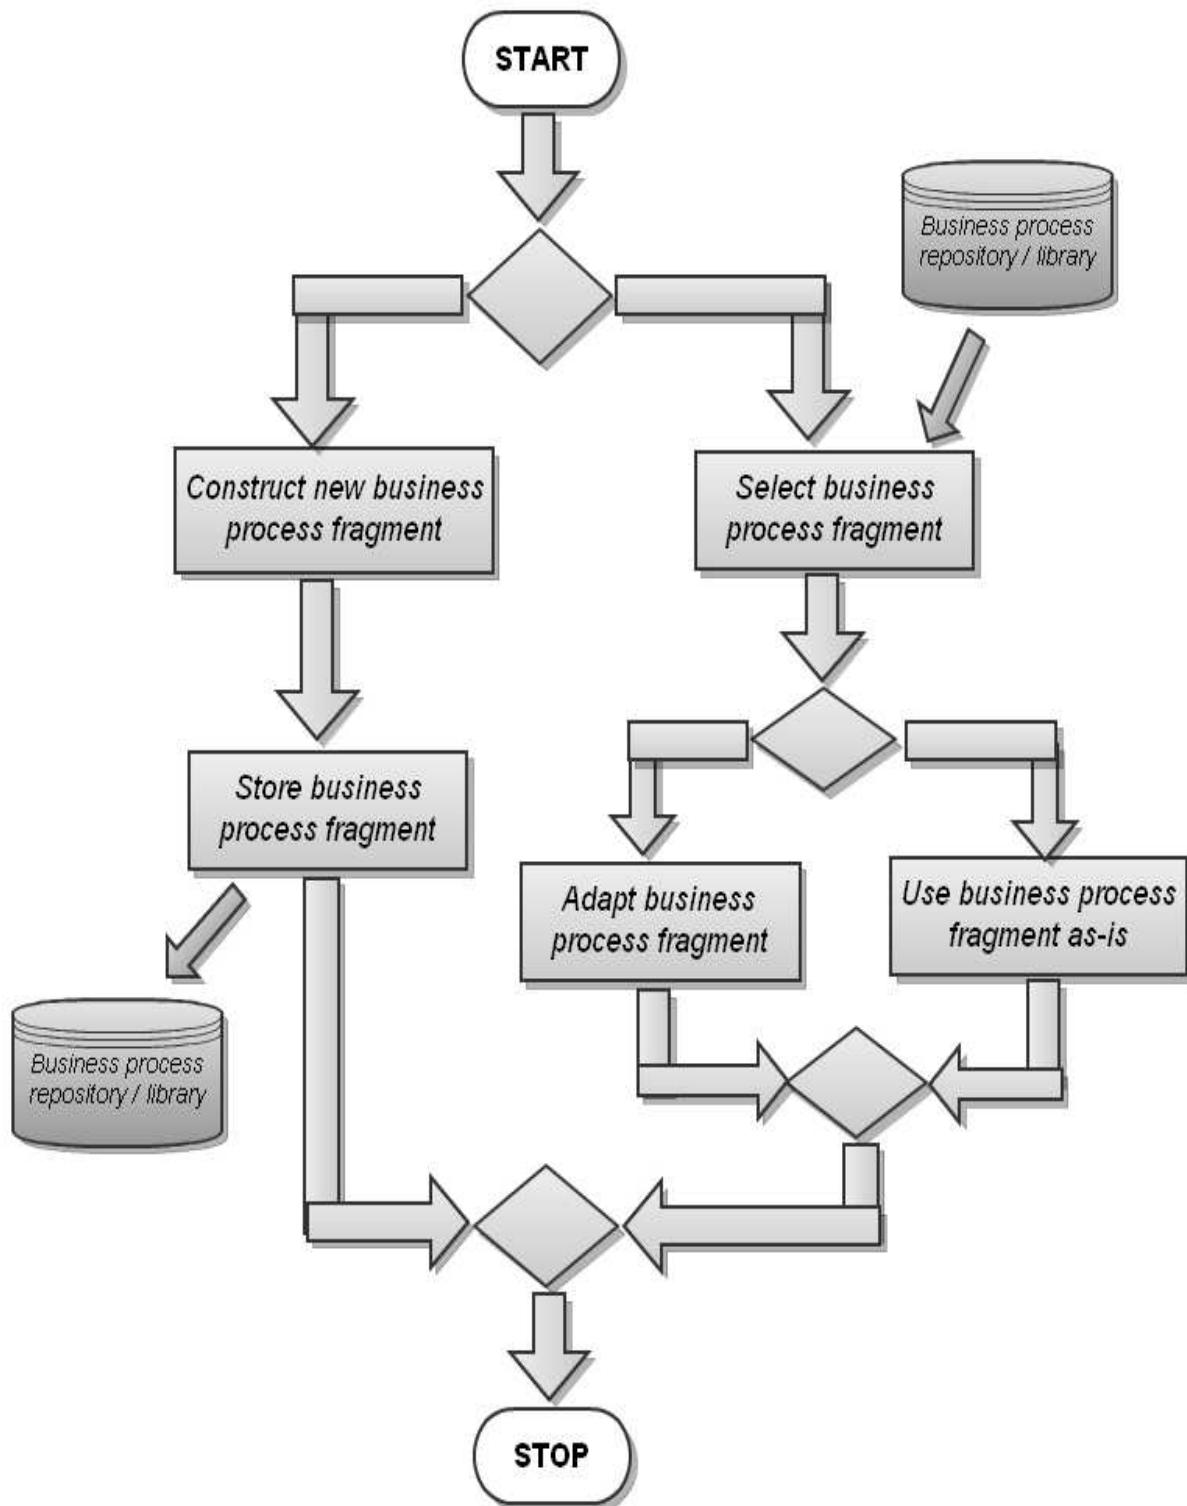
START

Business process repository / library

Construct new business process fragment

Select business process fragment

Store business process fragment

Adapt business process fragment

Use business process fragment as-is

Business process repository / library

STOP